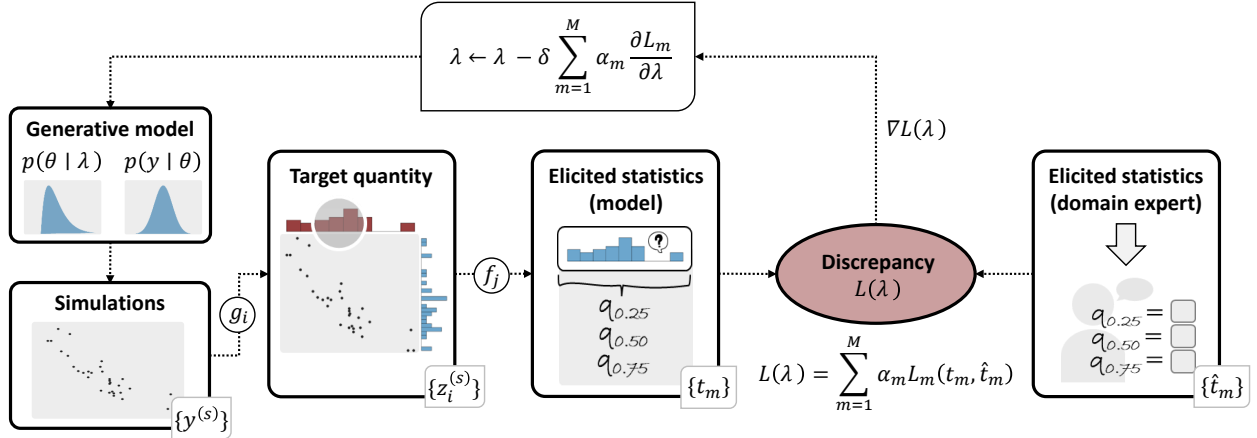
$\lambda \leftarrow \lambda - \delta \sum_{m=1}^{M} \alpha_m \frac{\partial L_m}{\partial \lambda}$

$\nabla L(\lambda)$

Generative model
$p(\theta \mid \lambda)$ $p(y \mid \theta)$

Simulations
$\{y^{(s)}\}$

$g_i$

Target quantity
$\{z_i^{(s)}\}$

$f_j$

Elicited statistics (model)
?
$q_{0.25}$
$q_{0.50}$
$q_{0.75}$
$\{t_m\}$

Discrepancy
$L(\lambda)$

$L(\lambda) = \sum_{m=1}^{M} \alpha_m L_m(t_m, \hat{t}_m)$

Elicited statistics (domain expert)
$q_{0.25}$ =
$q_{0.50}$ =
$q_{0.75}$ =
$\{\hat{t}_m\}$